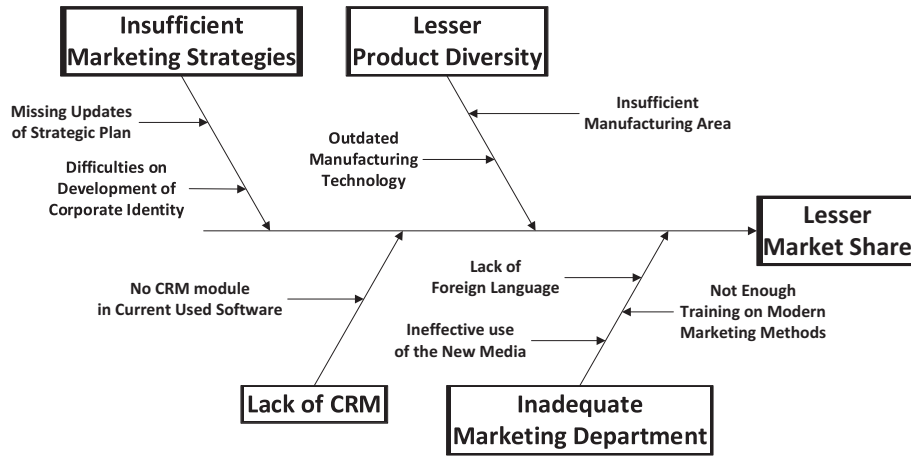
Insufficient Marketing Strategies

Lesser Product Diversity

Missing Updates of Strategic Plan

Difficulties on Development of Corporate Identity

Outdated Manufacturing Technology

Insufficient Manufacturing Area

Lesser Market Share

No CRM module in Current Used Software

Lack of Foreign Language

Ineffective use of the New Media

Not Enough Training on Modern Marketing Methods

Lack of CRM

Inadequate Marketing Department